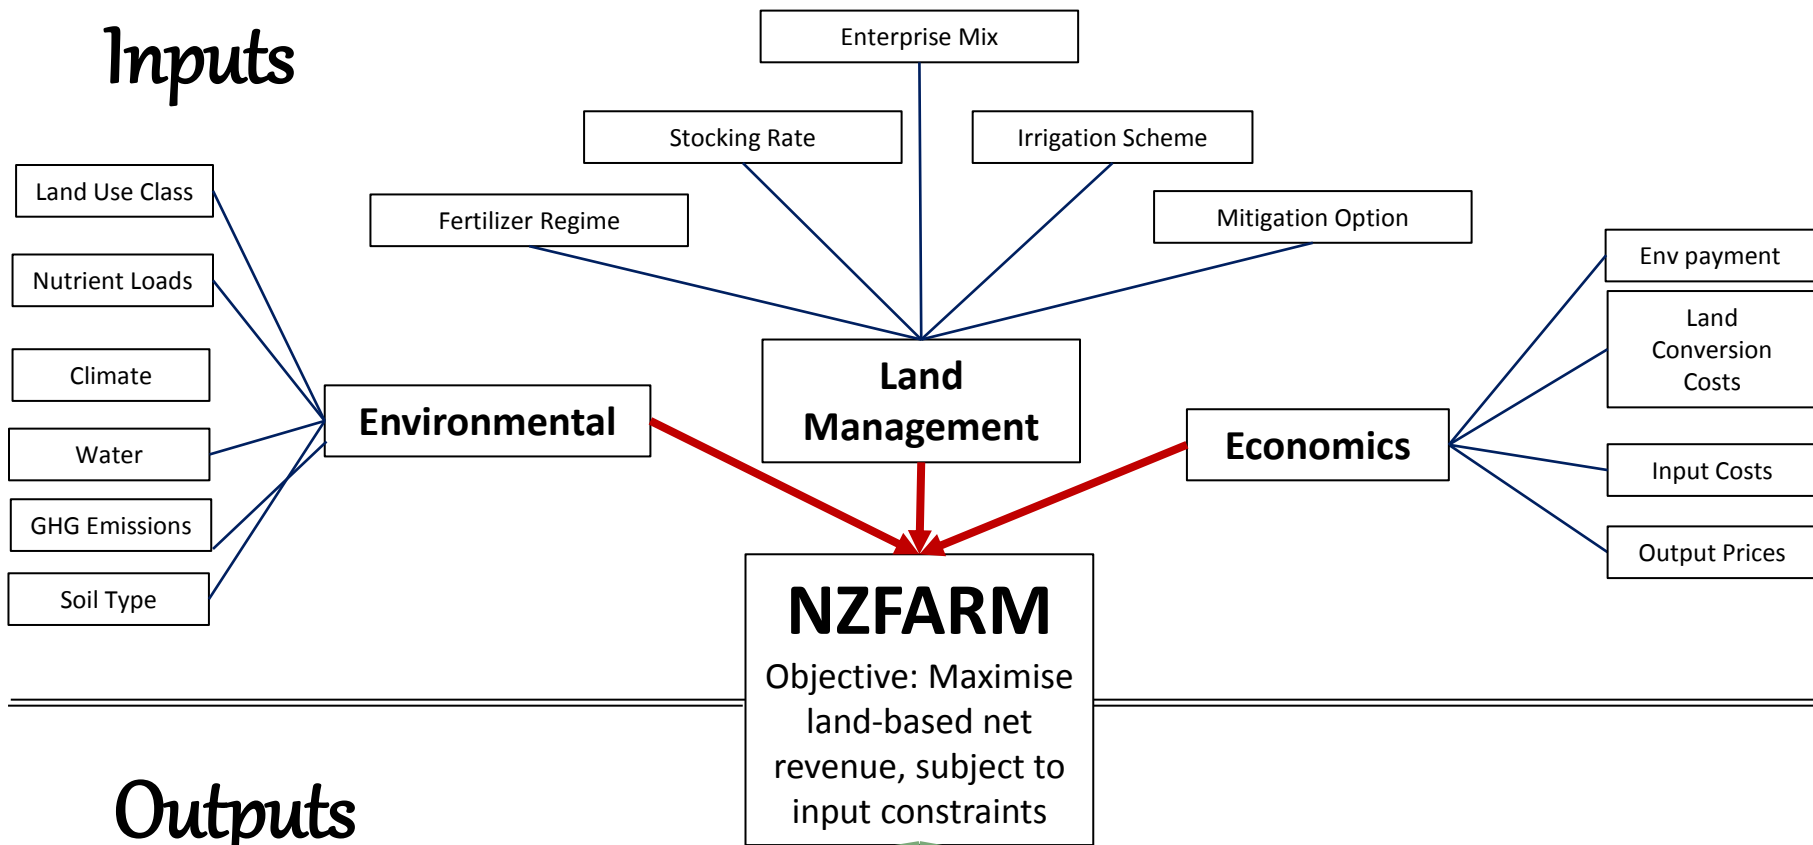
Inputs

Enterprise Mix

Stocking Rate

Irrigation Scheme

Fertilizer Regime

Mitigation Option

Land Use Class

Nutrient Loads

Climate

Water

GHG Emissions

Soil Type

Environmental

Land Management

Economics

Env payment

Land Conversion Costs

Input Costs

Output Prices

NZFARM

Objective: Maximise land-based net revenue, subject to input constraints

Outputs